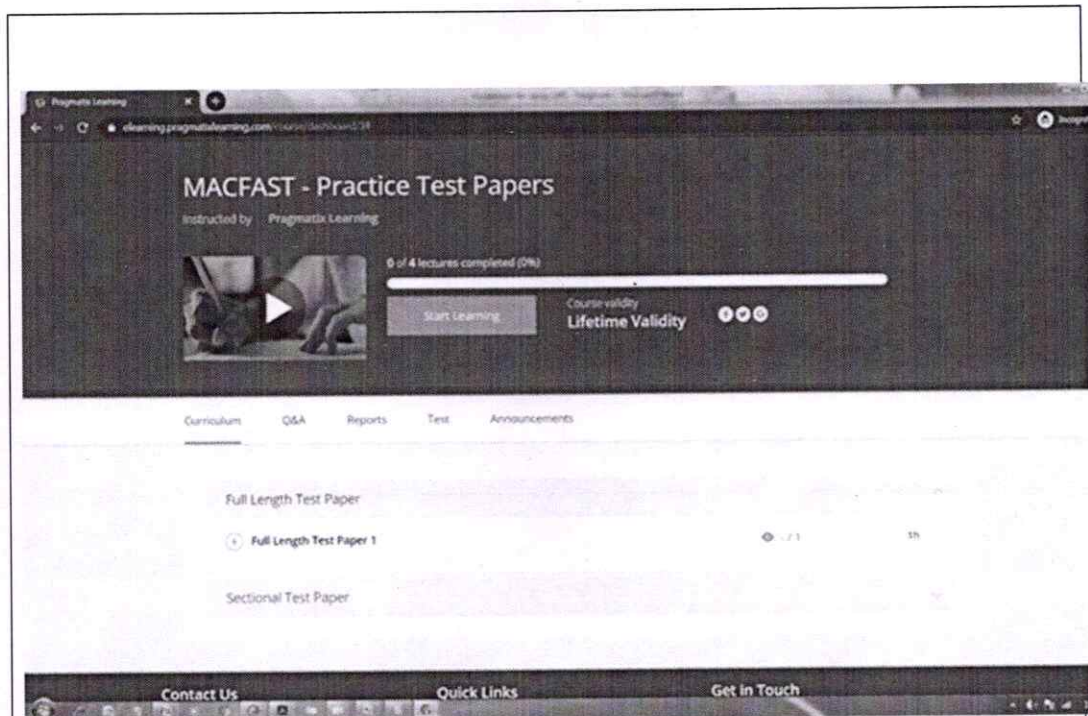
Pragmatix Learning

elearning.pragmatixlearning.com/course/dashboard/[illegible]

MACFAST - Practice Test Papers

Instructed by Pragmatix Learning

0 of 4 lectures completed (0%)

Start Learning

Course validity
Lifetime Validity

Curriculum Q&A Reports Test Announcements

Full Length Test Paper

Full Length Test Paper 1

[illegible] /1

5h

Sectional Test Paper

Contact Us

Quick Links

Get in Touch